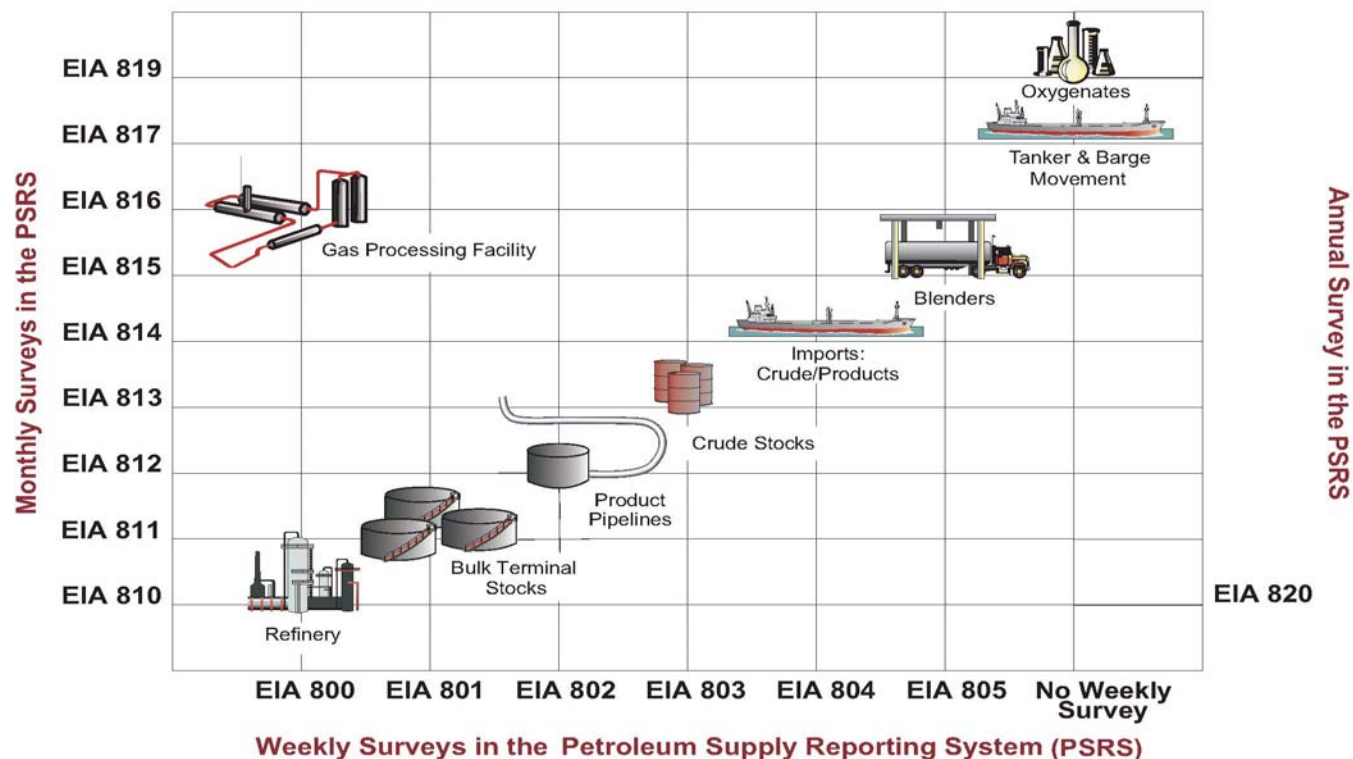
Monthly Surveys in the PSRS

EIA 819
EIA 817
EIA 816
EIA 815
EIA 814
EIA 813
EIA 812
EIA 811
EIA 810

Oxygenates

Tanker & Barge Movement

Gas Processing Facility

Blenders

Imports: Crude/Products

Crude Stocks

Product Pipelines

Bulk Terminal Stocks

Refinery

Annual Survey in the PSRS

EIA 820

EIA 800
EIA 801
EIA 802
EIA 803
EIA 804
EIA 805
No Weekly Survey

Weekly Surveys in the Petroleum Supply Reporting System (PSRS)